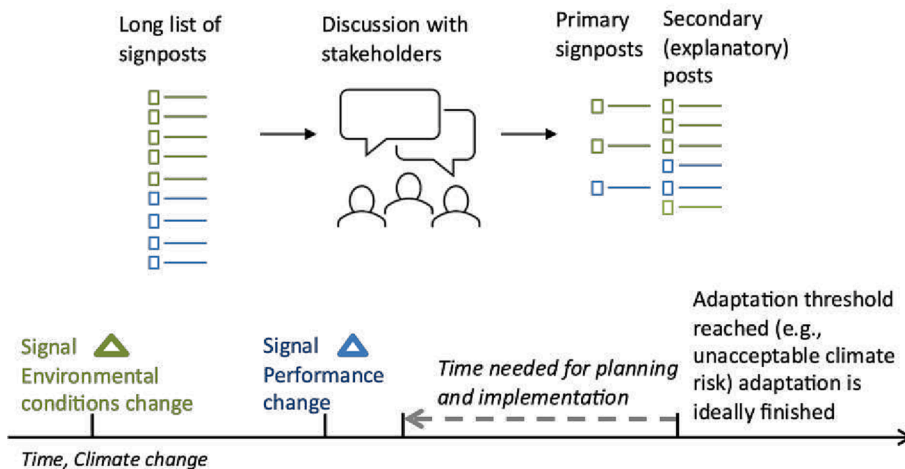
Long list of signposts

Discussion with stakeholders

Primary signposts

Secondary (explanatory) posts

Signal
Environmental conditions change

Signal
Performance change

Time needed for planning and implementation

Adaptation threshold reached (e.g., unacceptable climate risk) adaptation is ideally finished

Time, Climate change